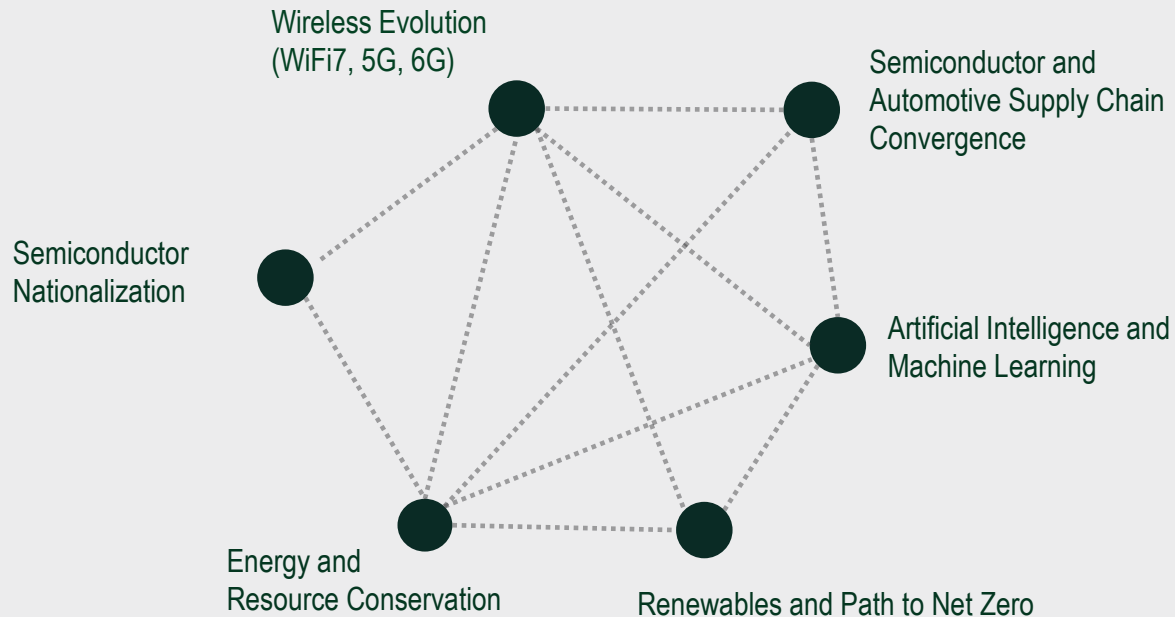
Wireless Evolution (WiFi7, 5G, 6G)

Semiconductor and Automotive Supply Chain Convergence

Semiconductor Nationalization

Artificial Intelligence and Machine Learning

Energy and Resource Conservation

Renewables and Path to Net Zero